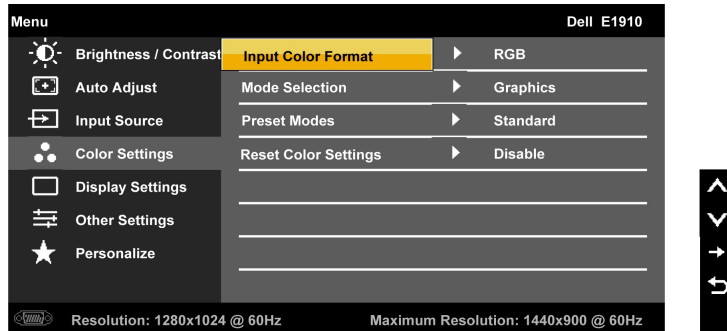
Menu

Dell E1910

Brightness / Contrast
Auto Adjust
Input Source
Color Settings
Display Settings
Other Settings
Personalize

| | | |
|---|---|---|
| Input Color Format | ▶ | RGB |
| Mode Selection | ▶ | Graphics |
| Preset Modes | ▶ | Standard |
| Reset Color Settings | ▶ | Disable |

Resolution: 1280x1024 @ 60Hz

Maximum Resolution: 1440x900 @ 60Hz